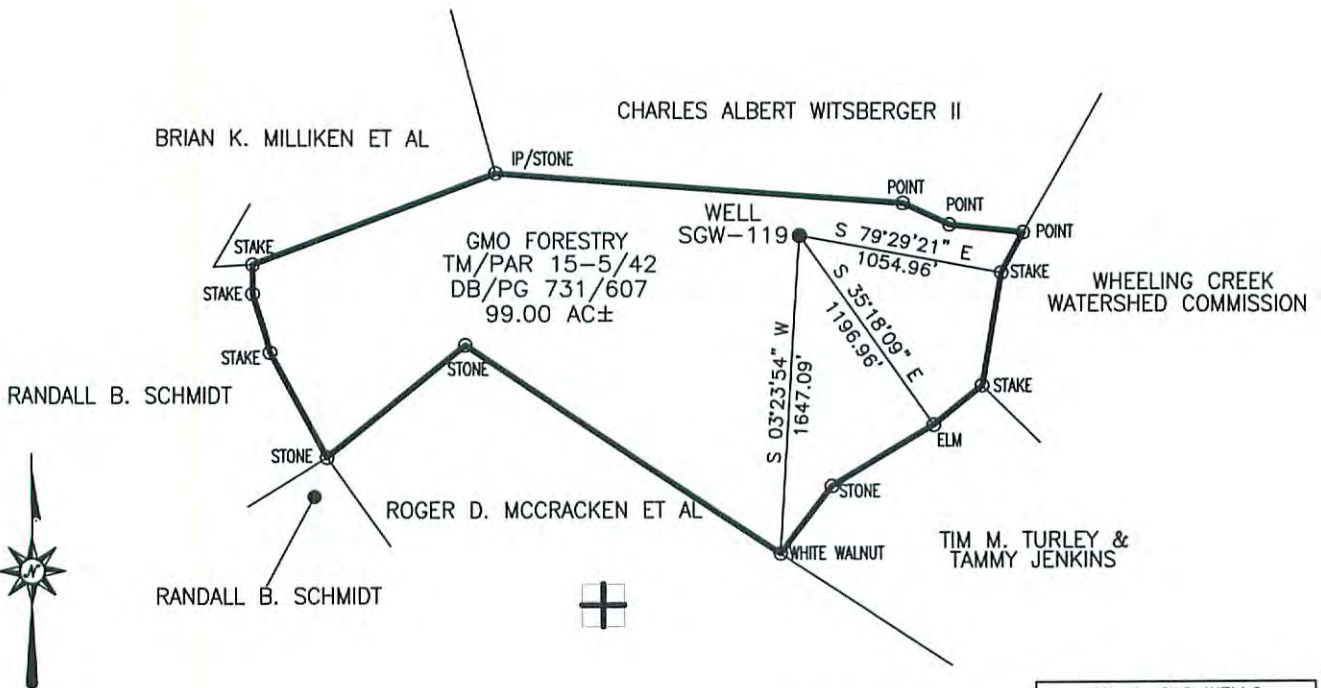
CHARLES ALBERT WITSBERGER II

BRIAN K. MILLIKEN ET AL

IP/STONE

POINT

POINT

POINT

WELL
SGW-119

S 79°29'21" E
1054.96'

STAKE

WHEELING CREEK
WATERSHED COMMISSION

STAKE

STAKE

STAKE

GMO FORESTRY
TM/PAR 15-5/42
DB/PG 731/607
99.00 AC±

S 35°18'09" E
1196.96'

S 03°23'54" W
1647.09'

STONE

STAKE

RANDALL B. SCHMIDT

ELM

STONE

STONE

ROGER D. MCCRACKEN ET AL

WHITE WALNUT

TIM M. TURLEY &
TAMMY JENKINS

N

RANDALL B. SCHMIDT